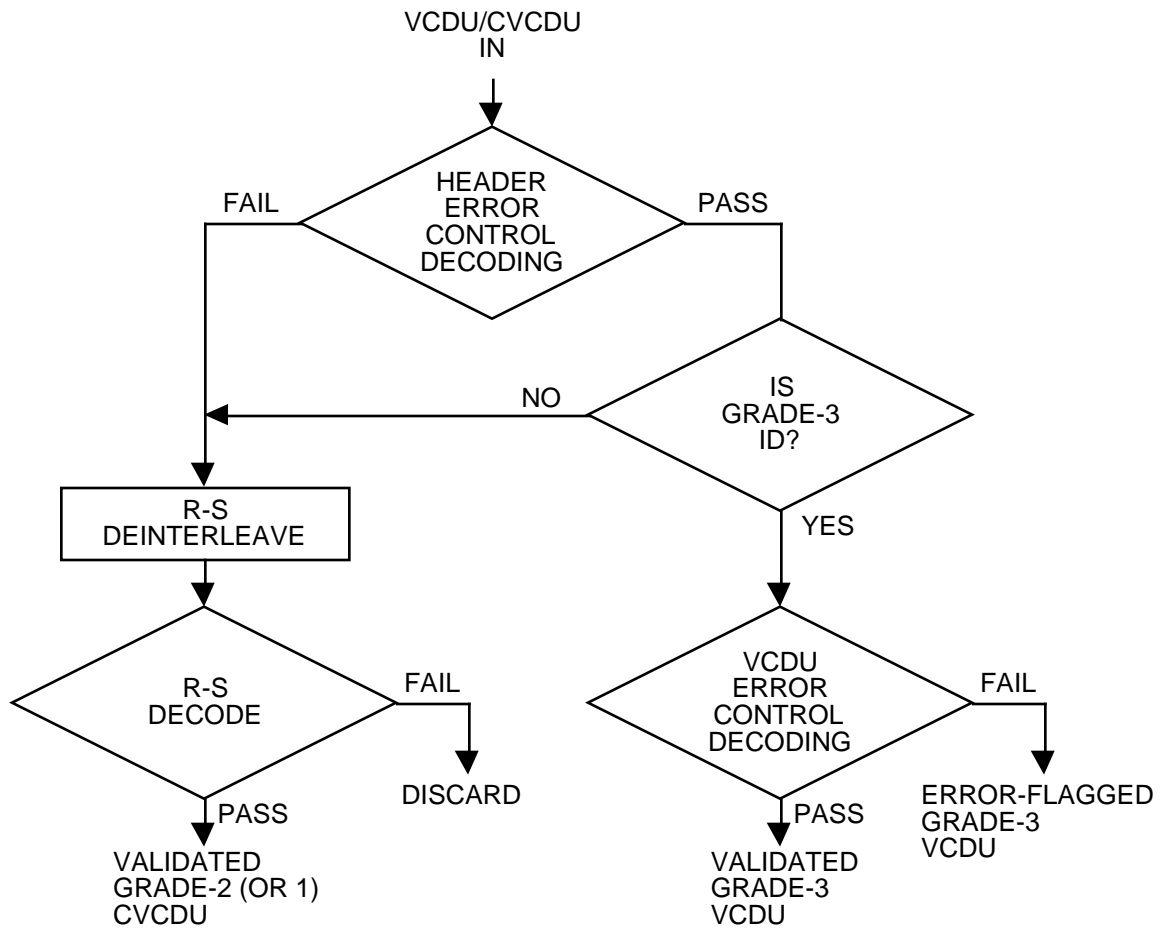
VCDU/CVCDU
IN

HEADER
ERROR
CONTROL
DECODING

FAIL

PASS

IS
GRADE-3
ID?

NO

YES

R-S
DEINTERLEAVE

R-S
DECODE

FAIL

DISCARD

PASS

VALIDATED
GRADE-2 (OR 1)
CVCDU

VCDU
ERROR
CONTROL
DECODING

FAIL

ERROR-FLAGGED
GRADE-3
VCDU

PASS

VALIDATED
GRADE-3
VCDU